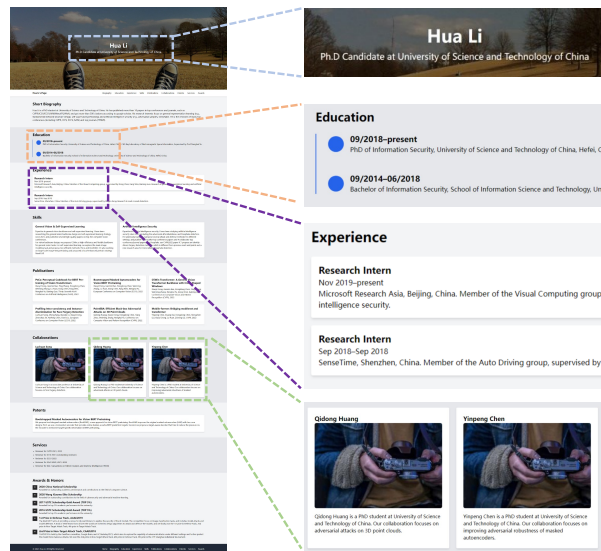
Hua Li

Ph.D Candidate at University of Science and Technology of China

Education

09/2018–present

PhD of Information Security, University of Science and Technology of China, Hefei, C

09/2014–06/2018

Bachelor of Information Security, School of Information Science and Technology, Uni

Experience

Research Intern

Nov 2019–present

Microsoft Research Asia, Beijing, China. Member of the Visual Computing group intelligence security.

Research Intern

Sep 2018–Sep 2018

SenseTime, Shenzhen, China. Member of the Auto Driving group, supervised by

Qidong Huang

Qidong Huang is a PhD student at University of Science and Technology of China. Our collaboration focuses on adversarial attacks on 3D point clouds.

Yinpeng Chen

Yinpeng Chen is a PhD student at University of Science and Technology of China. Our collaboration focuses on improving adversarial robustness of masked autoencoders.

Short Biography

Education

Experience

Skills

Publications

Collaborations

Patents

Services

Awards & Honors